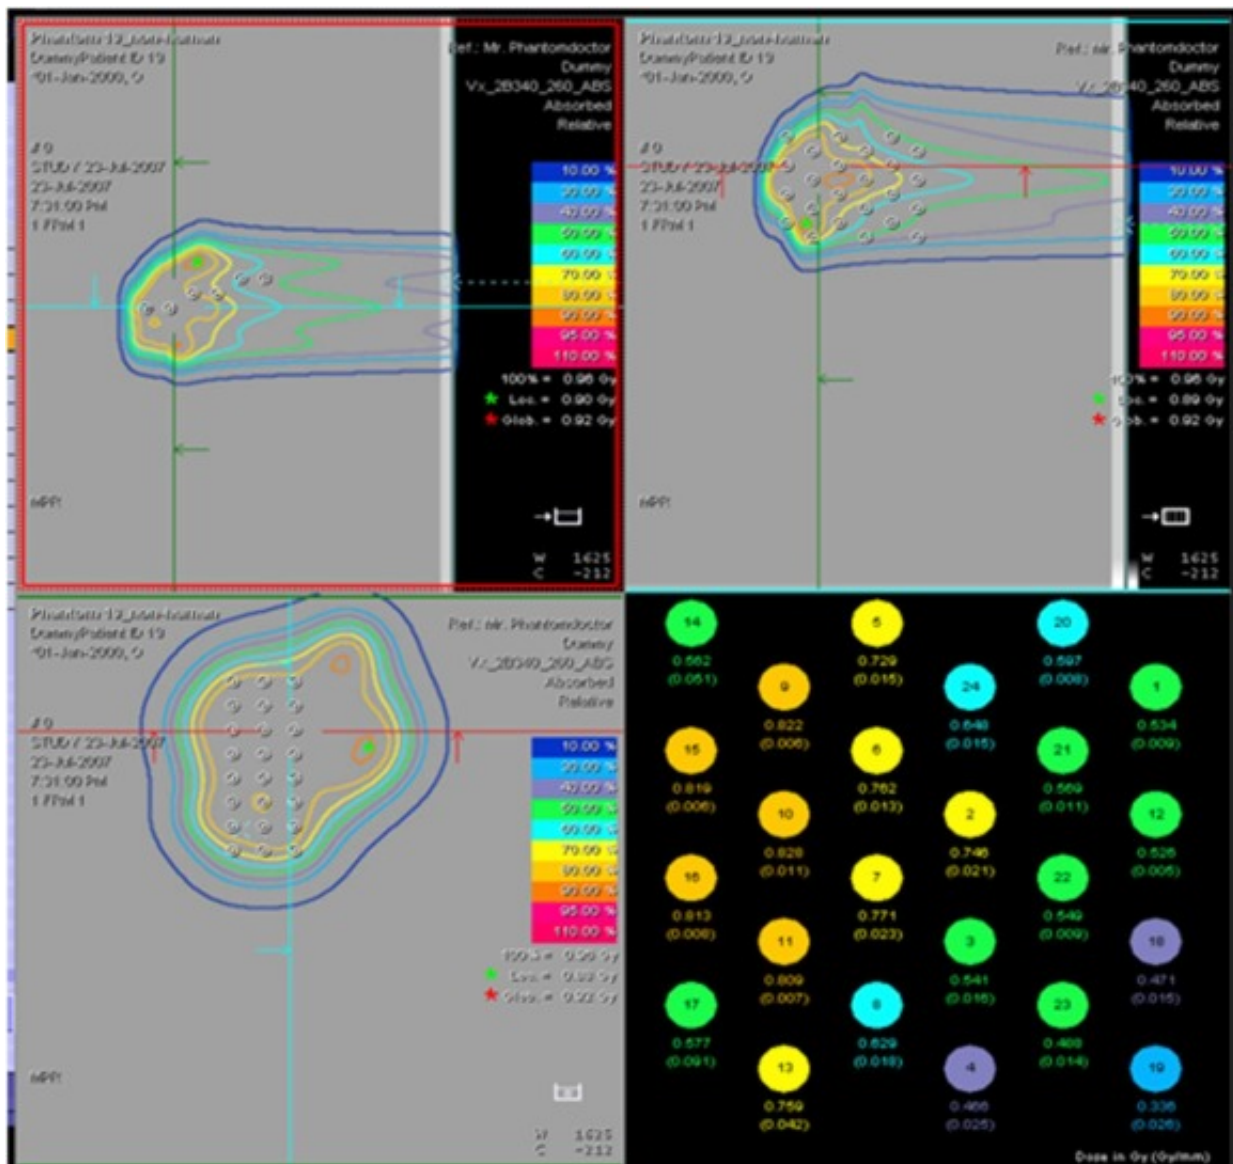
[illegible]
Dummy/Patient ID 19
*01-Jan-2009, O

Ref.: Mr. Phantomdoctor
Dummy
Vx_2B340_260_ABS
Absorbed
Relative

#9
STUDY 23-Jul-2007
23-Jul-2007
7:31:00 PM
1 FPM 1

10.00 %
30.00 %
40.00 %
50.00 %
60.00 %
70.00 %
80.00 %
90.00 %
95.00 %
110.00 %

100% = 0.96 Gy
Loc. = 0.90 Gy
Glob. = 0.92 Gy

MPR

W 1625
C -212

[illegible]
Dummy/Patient ID 19
*01-Jan-2009, O

Ref.: Mr. Phantomdoctor
Dummy
Vx_2B340_260_ABS
Absorbed
Relative

#9
STUDY 23-Jul-2007
23-Jul-2007
7:31:00 PM
1 FPM 1

10.00 %
30.00 %
40.00 %
50.00 %
60.00 %
70.00 %
80.00 %
90.00 %
95.00 %
110.00 %

100% = 0.96 Gy
Loc. = 0.89 Gy
Glob. = 0.92 Gy

MPR

W 1625
C -212

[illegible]
Dummy/Patient ID 19
*01-Jan-2009, O

Ref.: Mr. Phantomdoctor
Dummy
Vx_2B340_260_ABS
Absorbed
Relative

#9
STUDY 23-Jul-2007
23-Jul-2007
7:31:00 PM
1 FPM 1

10.00 %
30.00 %
40.00 %
50.00 %
60.00 %
70.00 %
80.00 %
90.00 %
95.00 %
110.00 %

100% = 0.96 Gy
Loc. = 0.92 Gy
Glob. = 0.92 Gy

MPR

W 1625
C -212

14
0.562
(0.051)

5
0.729
(0.015)

20
0.597
(0.008)

9
0.822
(0.006)

24
0.648
(0.015)

1
0.534
(0.009)

15
0.819
(0.006)

6
0.762
(0.013)

21
0.569
(0.011)

10
0.826
(0.011)

2
0.746
(0.021)

12
0.526
(0.005)

16
0.813
(0.008)

7
0.771
(0.023)

22
0.549
(0.009)

11
0.809
(0.007)

3
0.541
(0.015)

18
0.471
(0.015)

17
0.577
(0.091)

8
0.629
(0.018)

23
0.469
(0.014)

13
0.759
(0.042)

4
0.466
(0.025)

19
0.336
(0.026)

Dose in Gy (Gy/mm)